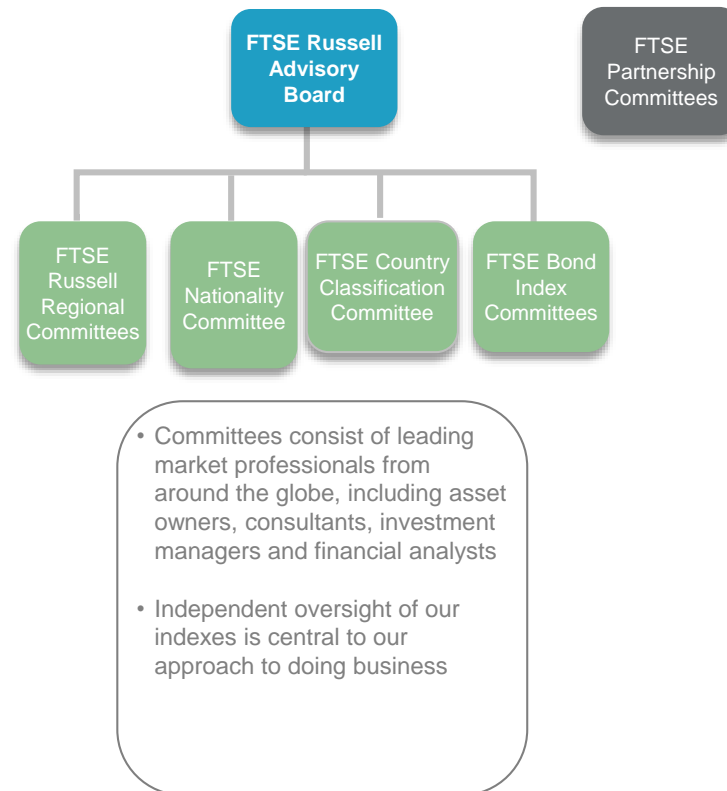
FTSE Russell Advisory Board

FTSE Partnership Committees

FTSE Russell Regional Committees

FTSE Nationality Committee

FTSE Country Classification Committee

FTSE Bond Index Committees

• Committees consist of leading market professionals from around the globe, including asset owners, consultants, investment managers and financial analysts

• Independent oversight of our indexes is central to our approach to doing business